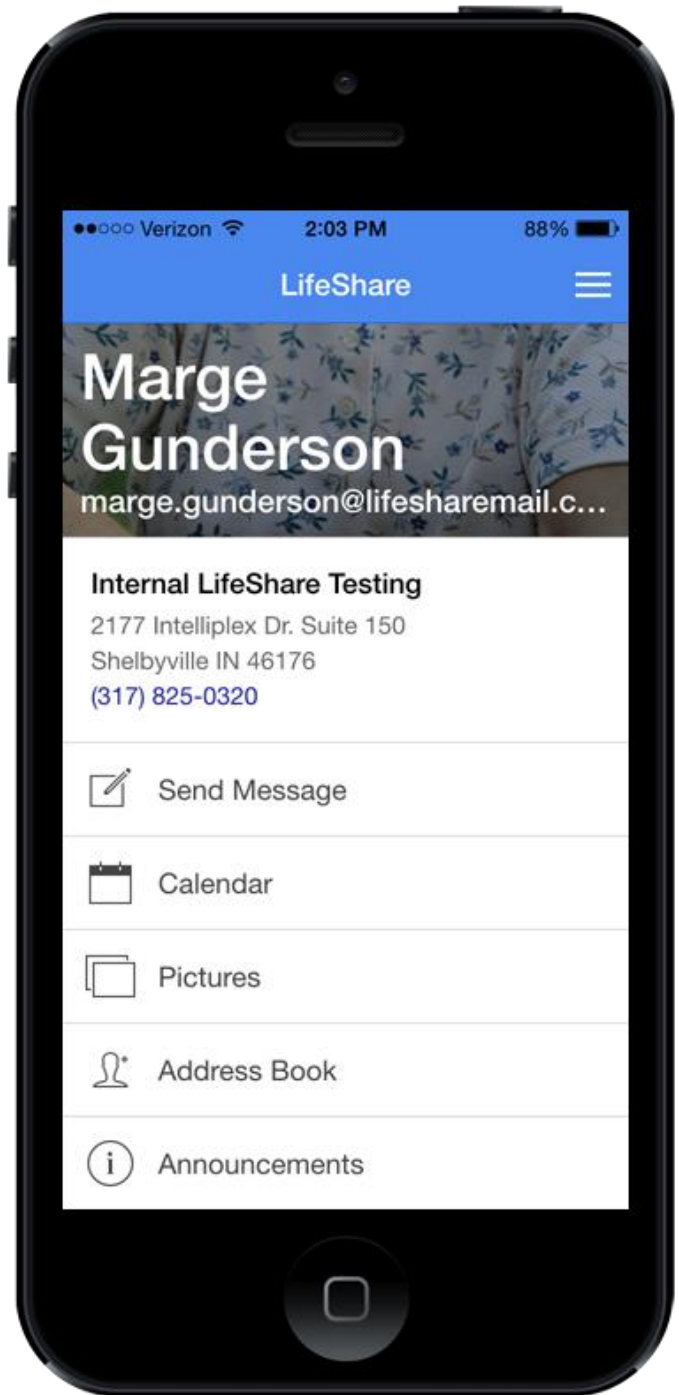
●●○○○ Verizon 2:03 PM 88%

LifeShare

Marge Gunderson
marge.gunderson@lifesharemail.c...

Internal LifeShare Testing
2177 Intelliplex Dr. Suite 150
Shelbyville IN 46176
(317) 825-0320

Send Message

Calendar

Pictures

Address Book

Announcements